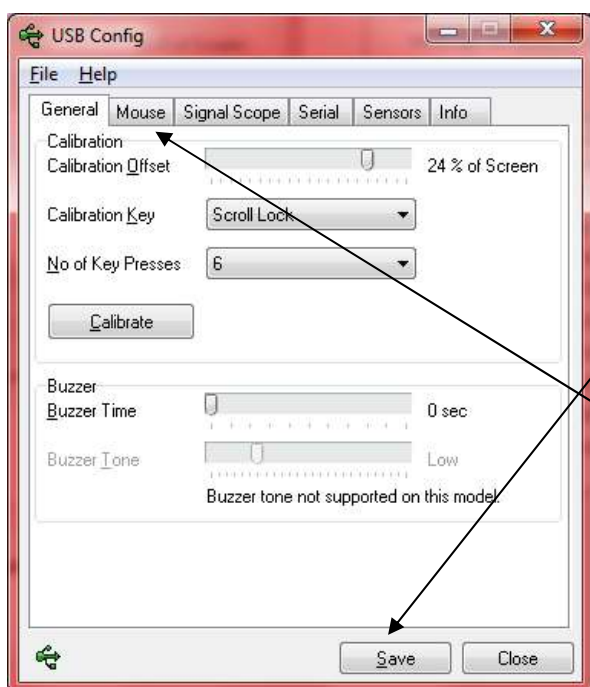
USB Config

File Help

General | Mouse | Signal Scope | Serial | Sensors | Info

Calibration
Calibration Offset 24 % of Screen

Calibration Key Scroll Lock

No of Key Presses 6

Calibrate

Buzzer
Buzzer Time 0 sec

Buzzer Tone Low

Buzzer tone not supported on this model.

Save Close